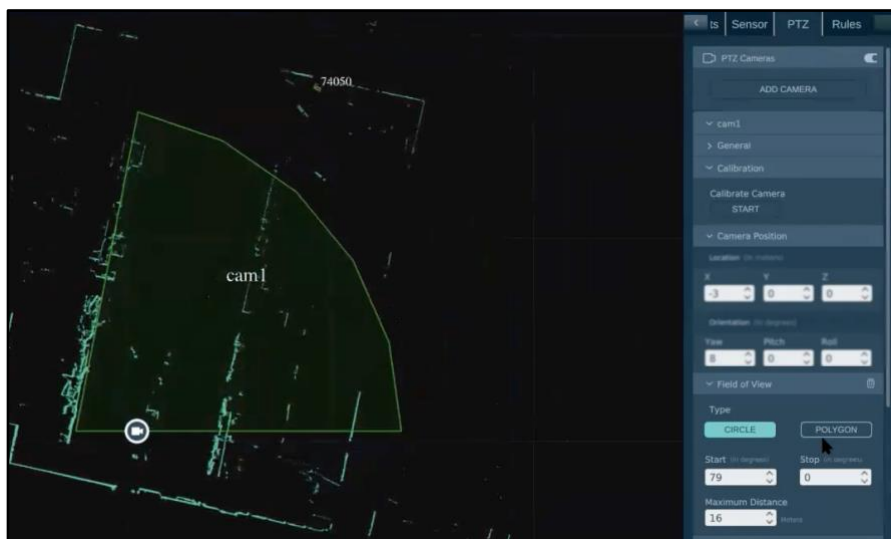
74050

cam1

ts Sensor PTZ Rules

PTZ Cameras

ADD CAMERA

cam1

General

Calibration

Calibrate Camera

START

Camera Position

Location (in meters)

X Y Z

-3 0 0

Orientation (in degrees)

Yaw Pitch Roll

8 0 0

Field of View

Type

CIRCLE POLYGON

Start (in degrees) Stop (in degrees)

79 0

Maximum Distance

16 meters